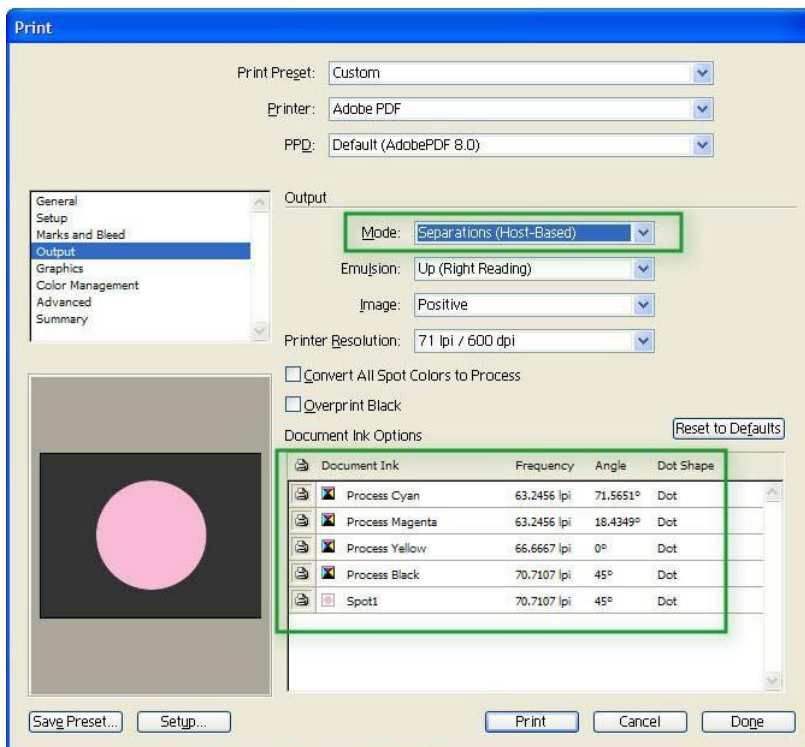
Print

Print Preset: Custom

Printer: Adobe PDF

PPD: Default (AdobePDF 8.0)

General
Setup
Marks and Bleed
Output
Graphics
Color Management
Advanced
Summary

Output

Mode: Separations (Host-Based)

Emulsion: Up (Right Reading)

Image: Positive

Printer Resolution: 71 lpi / 600 dpi

Convert All Spot Colors to Process

Overprint Black

Document Ink Options

Reset to Defaults

| | Document Ink | Frequency | Angle | Dot Shape |
|---|---|---|---|---|
| | Process Cyan | 63.2456 lpi | 71.5651° | Dot |
| | Process Magenta | 63.2456 lpi | 18.4349° | Dot |
| | Process Yellow | 66.6667 lpi | 0° | Dot |
| | Process Black | 70.7107 lpi | 45° | Dot |
| | Spot1 | 70.7107 lpi | 45° | Dot |

Save Preset... Setup... Print Cancel Done